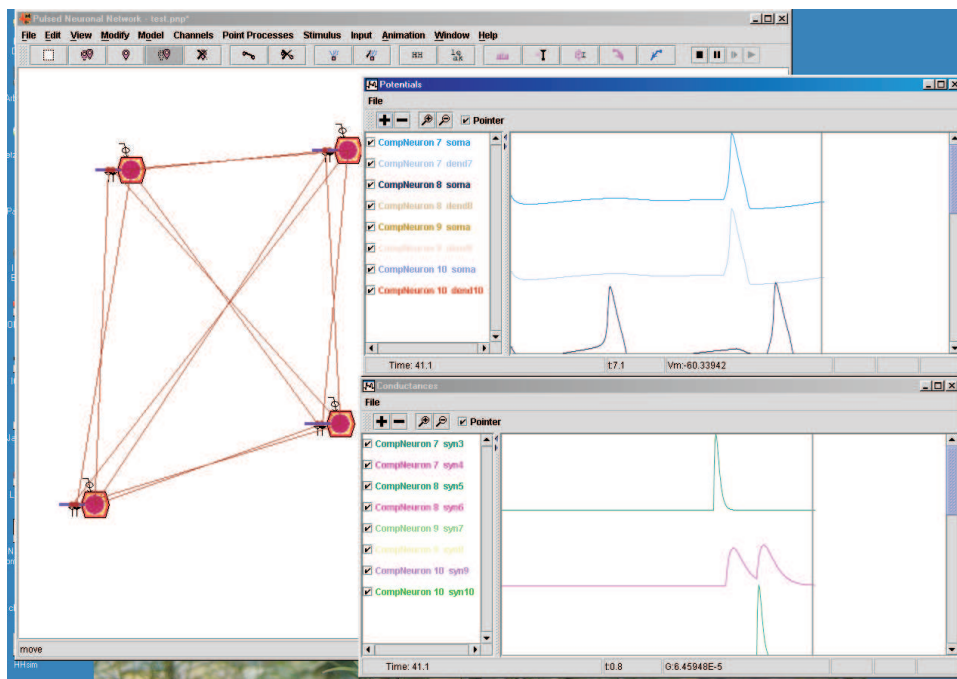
Pulsed Neuronal Network - test.pnp*

File Edit View Modify Model Channels Point Processes Stimulus Input Animation Window Help

Potentials

File

Pointer

CompNeuron 7 soma
CompNeuron 7 dend7
CompNeuron 8 soma
CompNeuron 8 dend8
CompNeuron 9 soma
CompNeuron 9 dend9
CompNeuron 10 soma
CompNeuron 10 dend10

Time: 41.1 t:7.1 Vm:-60.33942

Conductances

File

Pointer

CompNeuron 7 syn3
CompNeuron 7 syn4
CompNeuron 8 syn5
CompNeuron 8 syn6
CompNeuron 9 syn7
CompNeuron 9 syn8
CompNeuron 10 syn9
CompNeuron 10 syn10

Time: 41.1 t:0.8 G:6.45948E-5

move

HH.sim